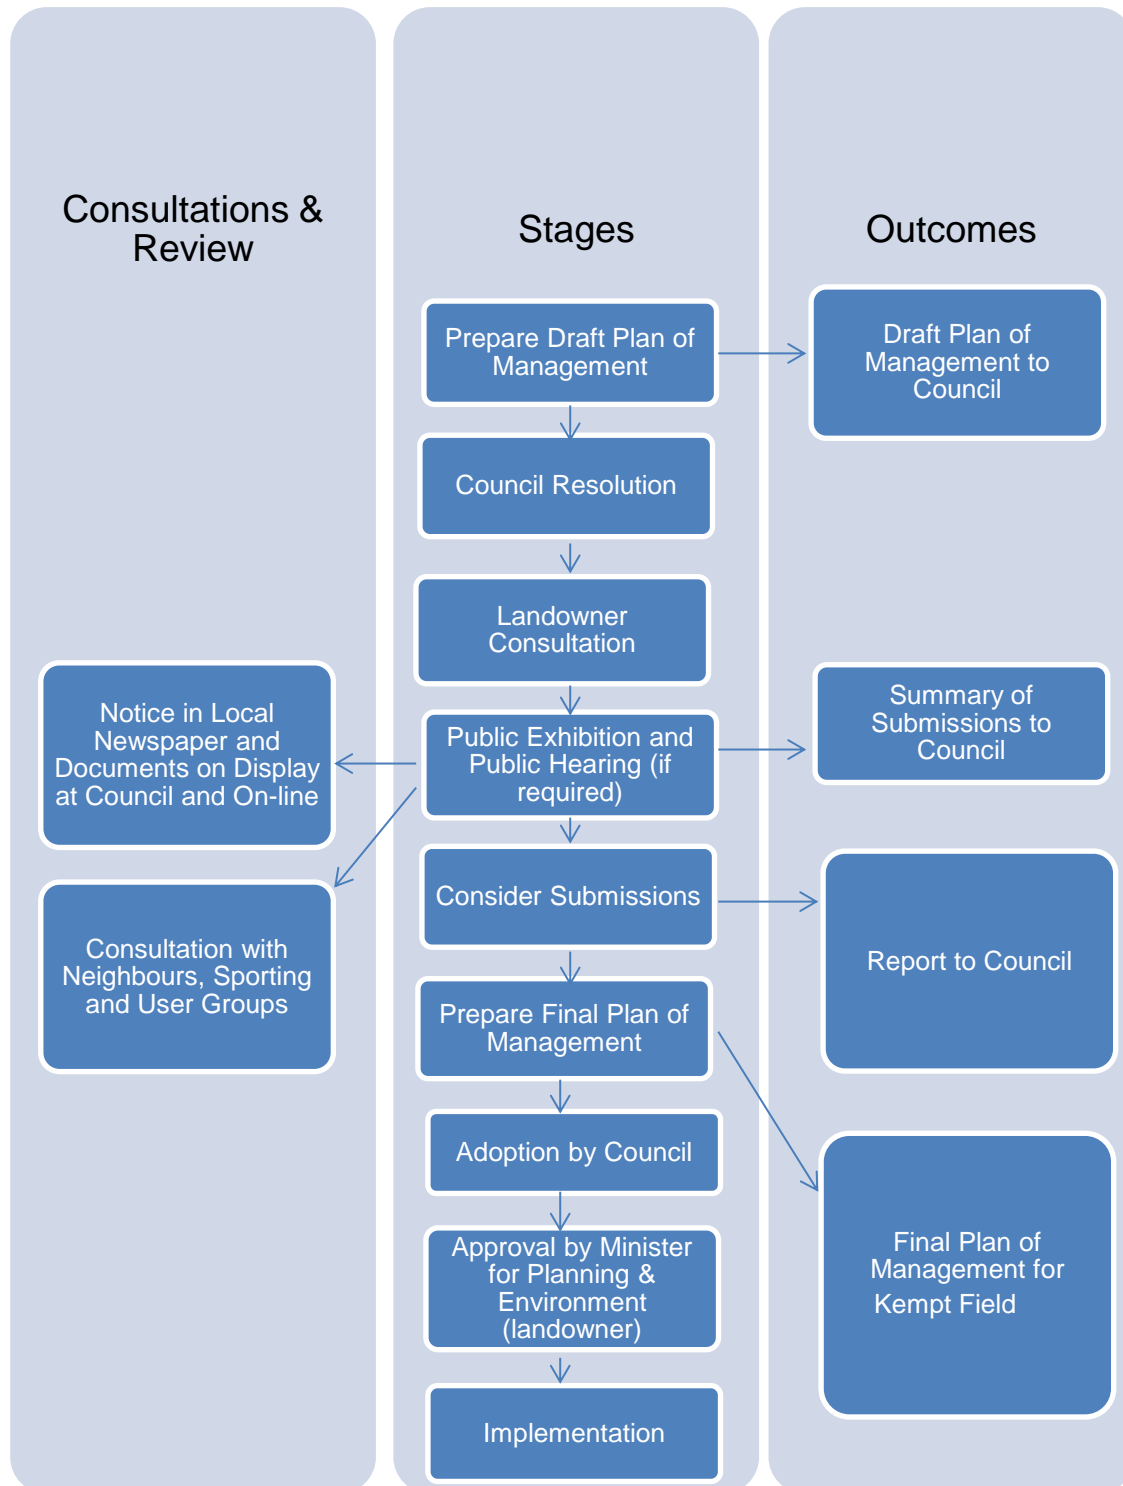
Consultations & Review

Stages

Outcomes

Prepare Draft Plan of Management

Draft Plan of Management to Council

Council Resolution

Landowner Consultation

Notice in Local Newspaper and Documents on Display at Council and On-line

Public Exhibition and Public Hearing (if required)

Summary of Submissions to Council

Consider Submissions

Report to Council

Consultation with Neighbours, Sporting and User Groups

Prepare Final Plan of Management

Adoption by Council

Final Plan of Management for Kempt Field

Approval by Minister for Planning & Environment (landowner)

Implementation